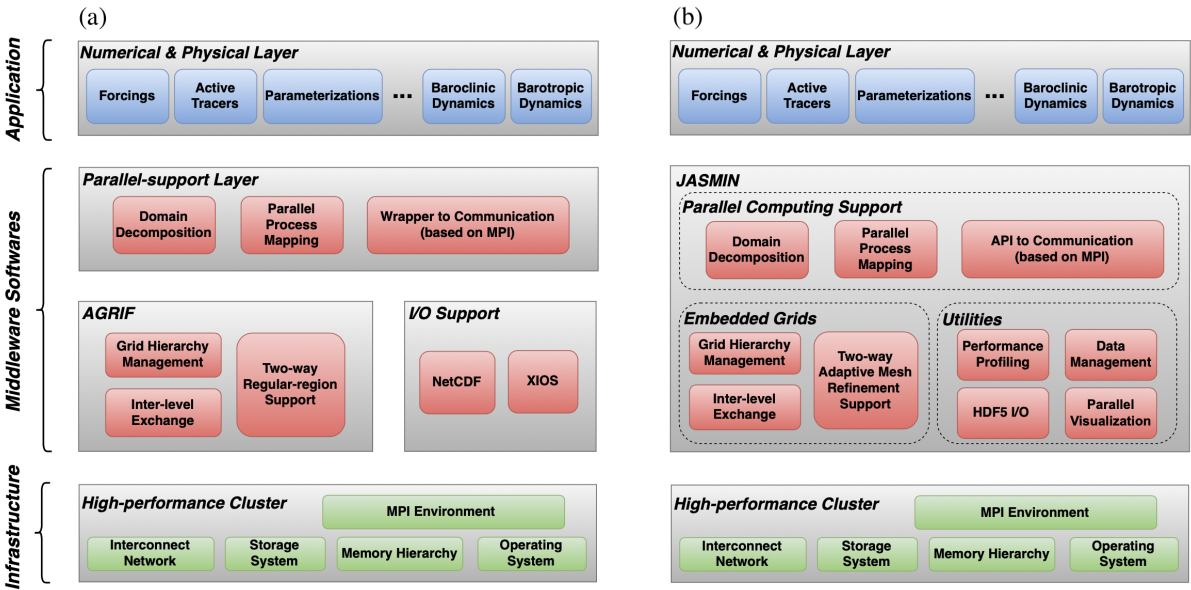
(a)

Application

Numerical & Physical Layer

Forcings

Active Tracers

Parameterizations

...

Baroclinic Dynamics

Barotropic Dynamics

Middleware Softwares

Parallel-support Layer

Domain Decomposition

Parallel Process Mapping

Wrapper to Communication (based on MPI)

AGRIF

Grid Hierarchy Management

Inter-level Exchange

Two-way Regular-region Support

I/O Support

NetCDF

XIOS

Infrastructure

High-performance Cluster

MPI Environment

Interconnect Network

Storage System

Memory Hierarchy

Operating System

(b)

Numerical & Physical Layer

Forcings

Active Tracers

Parameterizations

...

Baroclinic Dynamics

Barotropic Dynamics

JASMIN

Parallel Computing Support

Domain Decomposition

Parallel Process Mapping

API to Communication (based on MPI)

Embedded Grids

Grid Hierarchy Management

Inter-level Exchange

Two-way Adaptive Mesh Refinement Support

Utilities

Performance Profiling

Data Management

HDF5 I/O

Parallel Visualization

High-performance Cluster

MPI Environment

Interconnect Network

Storage System

Memory Hierarchy

Operating System